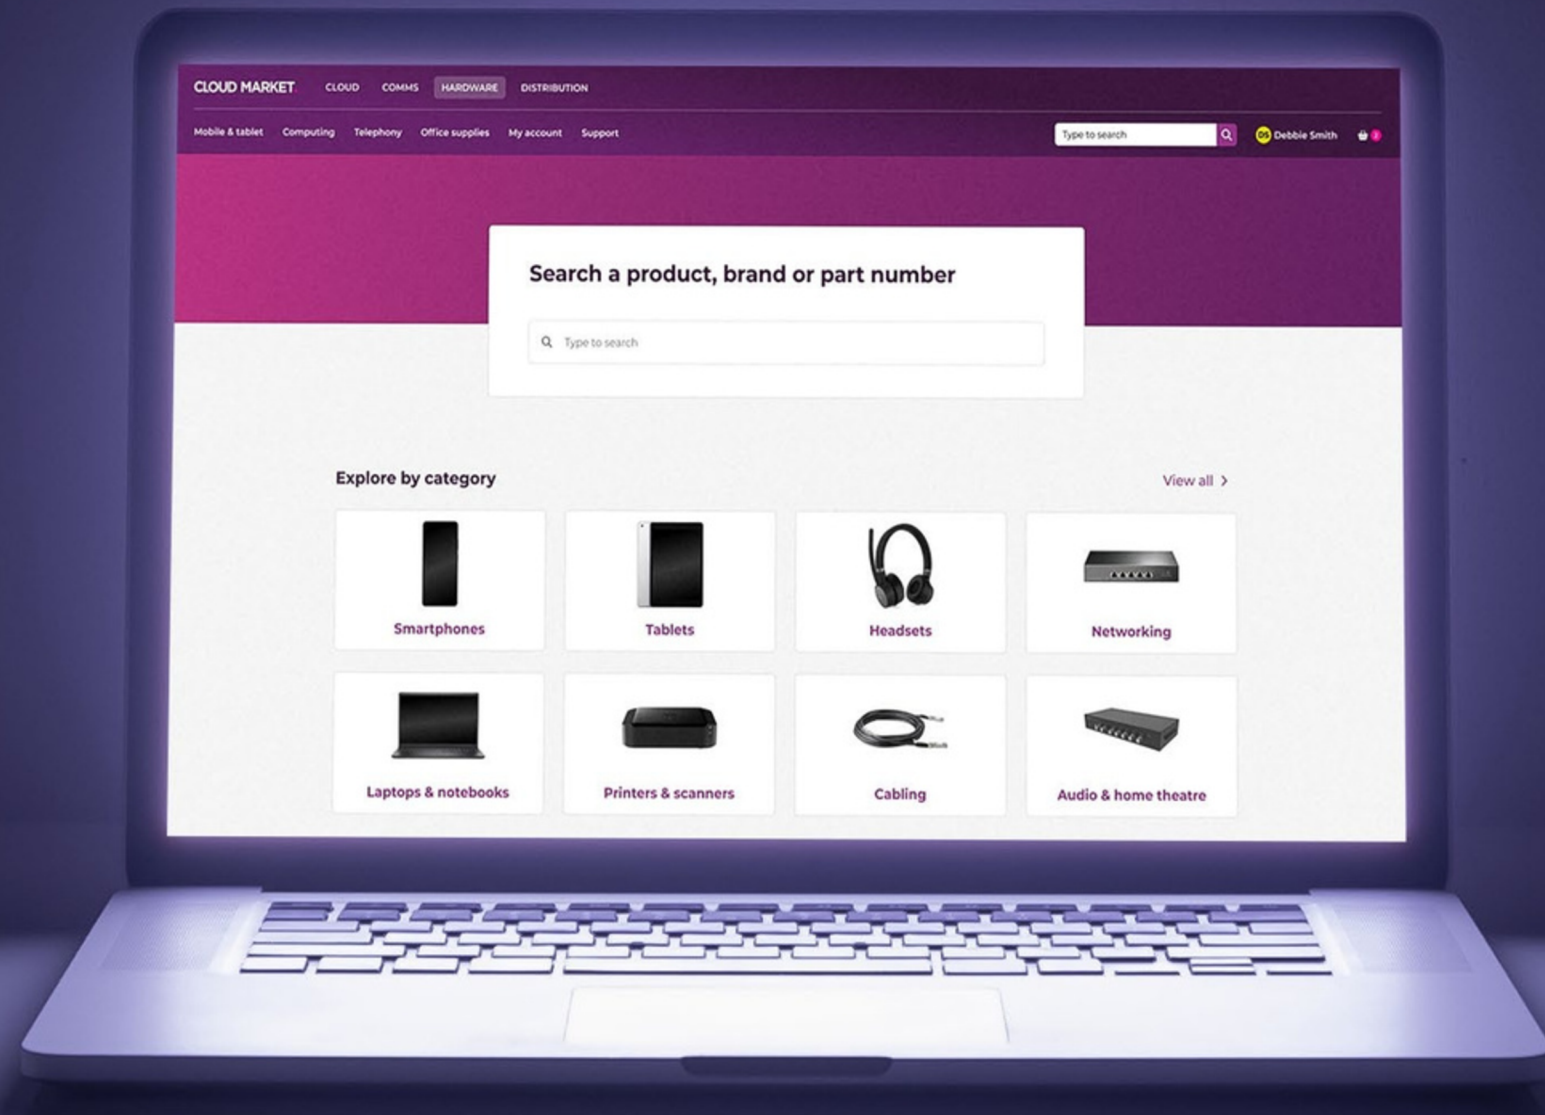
CLOUD MARKET CLOUD COMMS HARDWARE DISTRIBUTION

Mobile & tablet Computing Telephony Office supplies My account Support

Type to search

DS Debbie Smith

Search a product, brand or part number

Type to search

Explore by category

View all >

Smartphones

Tablets

Headsets

Networking

Laptops & notebooks

Printers & scanners

Cabling

Audio & home theatre